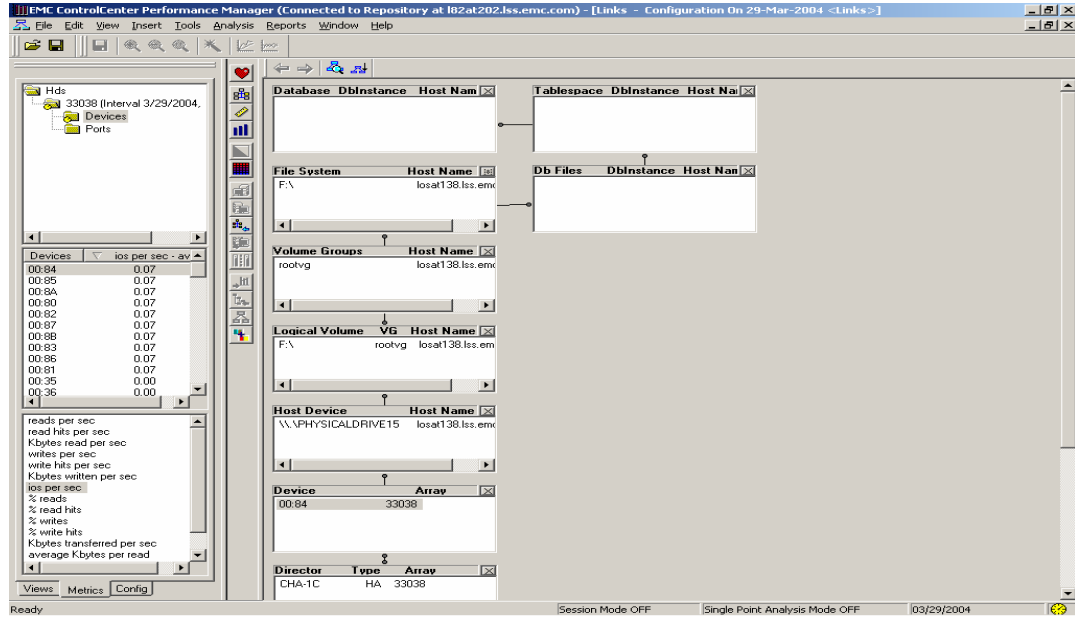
EMC ControlCenter Performance Manager (Connected to Repository at l82at202.lss.emc.com) - [Links - Configuration On 29-Mar-2004 <Links>]

File Edit View Insert Tools Analysis Reports Window Help

Hds
33038 (Interval 3/29/2004,
Devices
Ports

| Devices | ios per sec - av |
|---|---|
| 00:84 | 0.07 |
| 00:85 | 0.07 |
| 00:8A | 0.07 |
| 00:80 | 0.07 |
| 00:82 | 0.07 |
| 00:87 | 0.07 |
| 00:8B | 0.07 |
| 00:83 | 0.07 |
| 00:86 | 0.07 |
| 00:81 | 0.07 |
| 00:35 | 0.00 |
| 00:36 | 0.00 |

reads per sec
read hits per sec
Kbytes read per sec
writes per sec
write hits per sec
Kbytes written per sec
ios per sec
% reads
% read hits
% writes
% write hits
Kbytes transferred per sec
average Kbytes per read

Views Metrics Config

| Database | DbInstance | Host Nam |
|---|---|---|

| Tablespace | DbInstance | Host Na |
|---|---|---|

| File System | Host Name |
|---|---|
| F:\ | losat138.lss.emc |

| Db Files | DbInstance | Host Nan |
|---|---|---|

| Volume Groups | Host Name |
|---|---|
| rootvg | losat138.lss.emc |

| Logical Volume | VG | Host Name |
|---|---|---|
| F:\ | rootvg | losat138.lss.em |

| Host Device | Host Name |
|---|---|
| \\.\PHYSICALDRIVE15 | losat138.lss.emc |

| Device | Array |
|---|---|
| 00:84 | 33038 |

| Director | Type | Array |
|---|---|---|
| CHA-1C | HA | 33038 |

Ready Session Mode OFF Single Point Analysis Mode OFF 03/29/2004